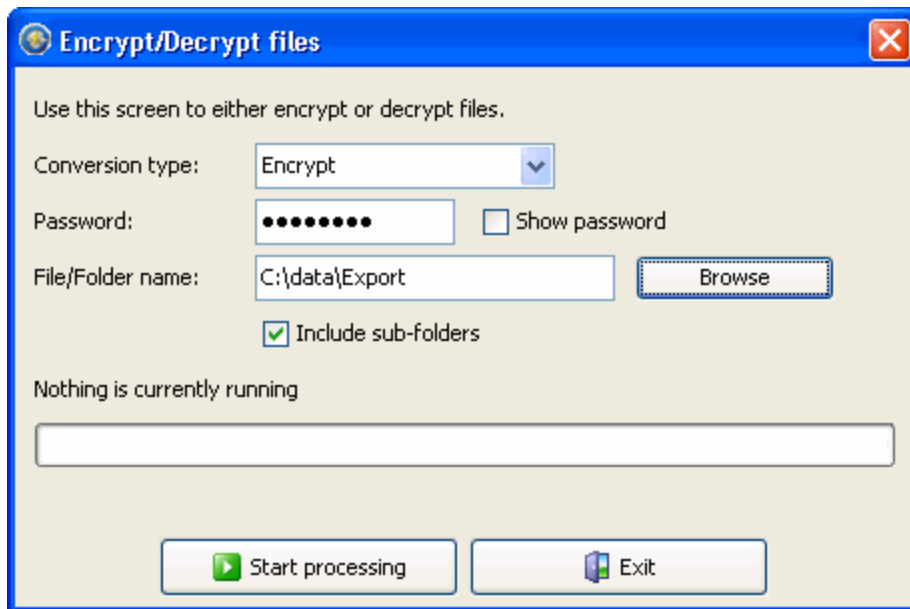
Encrypt/Decrypt files

Use this screen to either encrypt or decrypt files.

Conversion type: Encrypt

Password: ●●●●●●●● Show password

File/Folder name: C:\data\Export Browse

Include sub-folders

Nothing is currently running

Start processing Exit